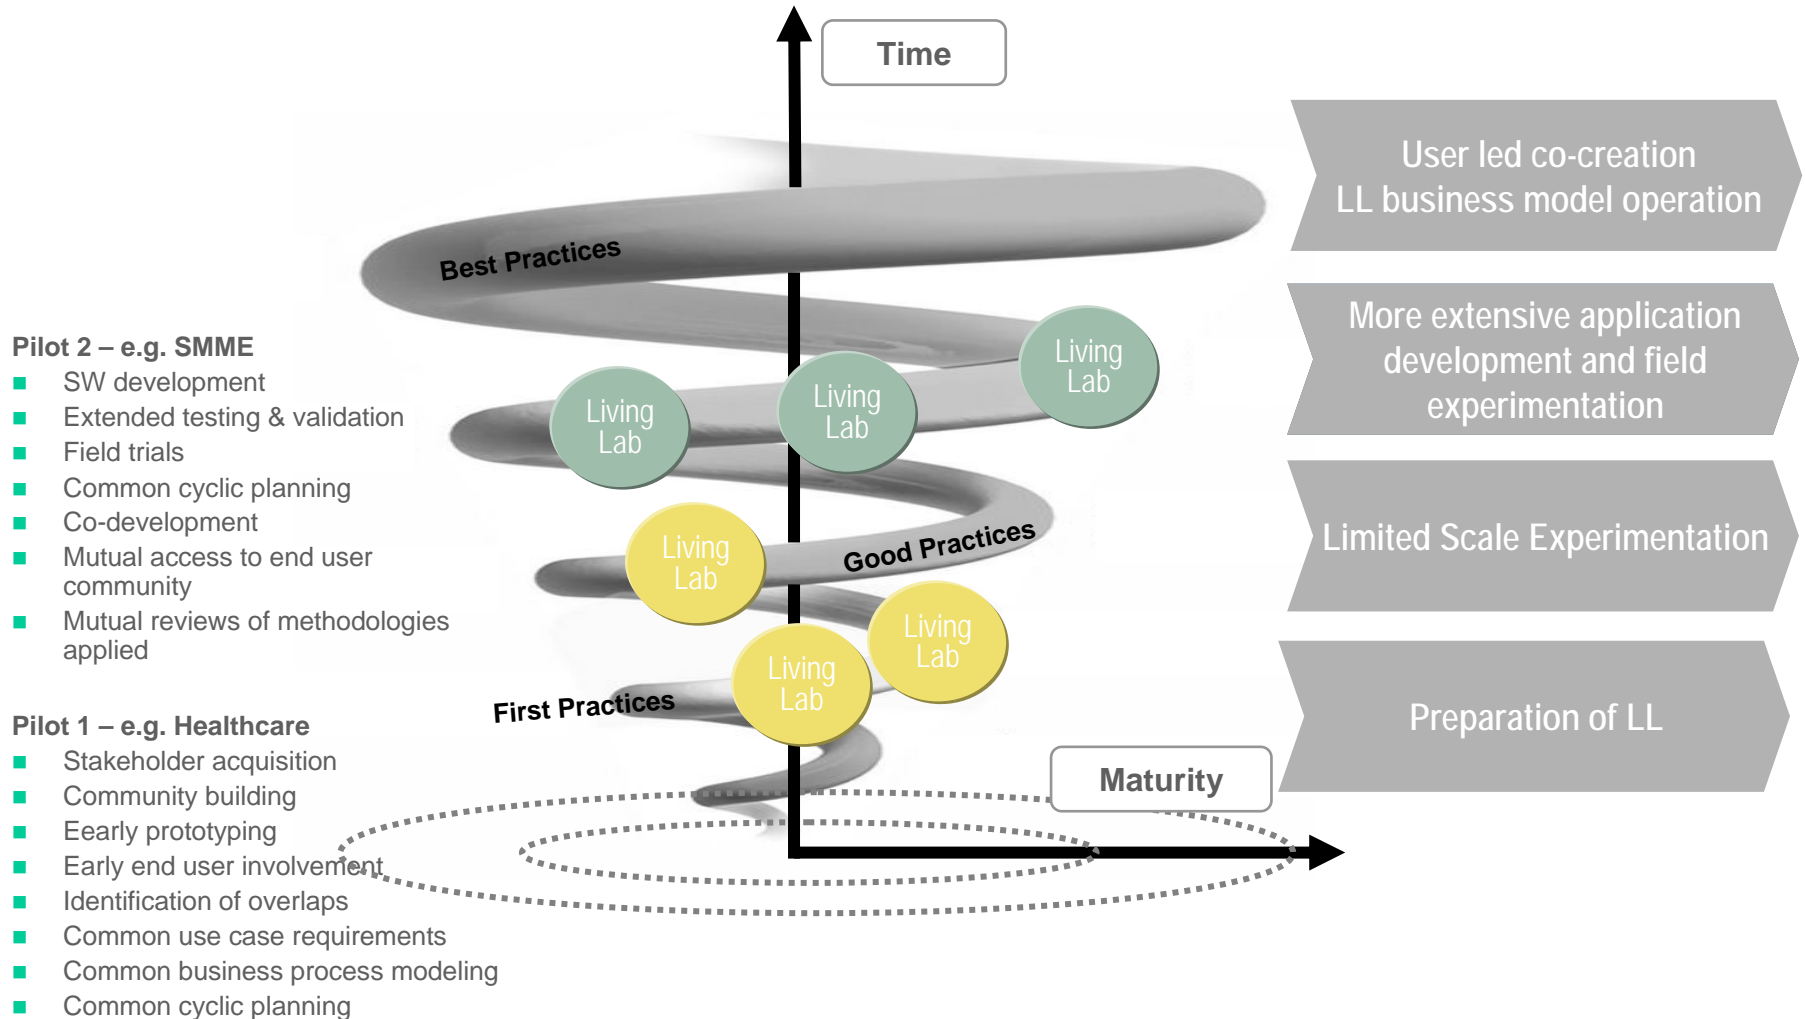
Time

User led co-creation
LL business model operation

More extensive application development and field experimentation

Limited Scale Experimentation

Preparation of LL

Best Practices

Living Lab

Living Lab

Living Lab

Living Lab

Good Practices

Living Lab

Living Lab

First Practices

Maturity

Pilot 2 – e.g. SMME
SW development
Extended testing & validation
Field trials
Common cyclic planning
Co-development
Mutual access to end user community
Mutual reviews of methodologies applied

Pilot 1 – e.g. Healthcare
Stakeholder acquisition
Community building
Eearly prototyping
Early end user involvement
Identification of overlaps
Common use case requirements
Common business process modeling
Common cyclic planning